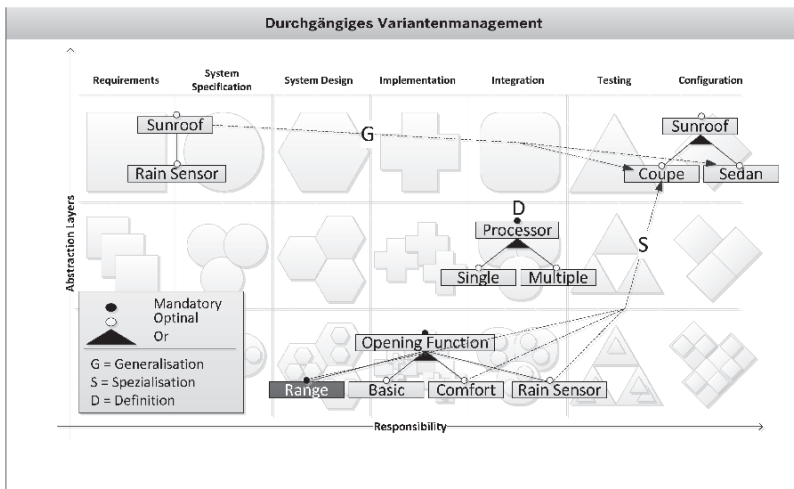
Durchgängiges Variantenmanagement

Requirements
System Specification
System Design
Implementation
Integration
Testing
Configuration

Abstraction Layers

Sunroof
Rain Sensor
G
Sunroof
Coupe
Sedan
D
Processor
Single
Multiple
S

Mandatory
Optinal
Or
G = Generalisation
S = Spezialisation
D = Definition

Opening Function
Range
Basic
Comfort
Rain Sensor

Responsibility